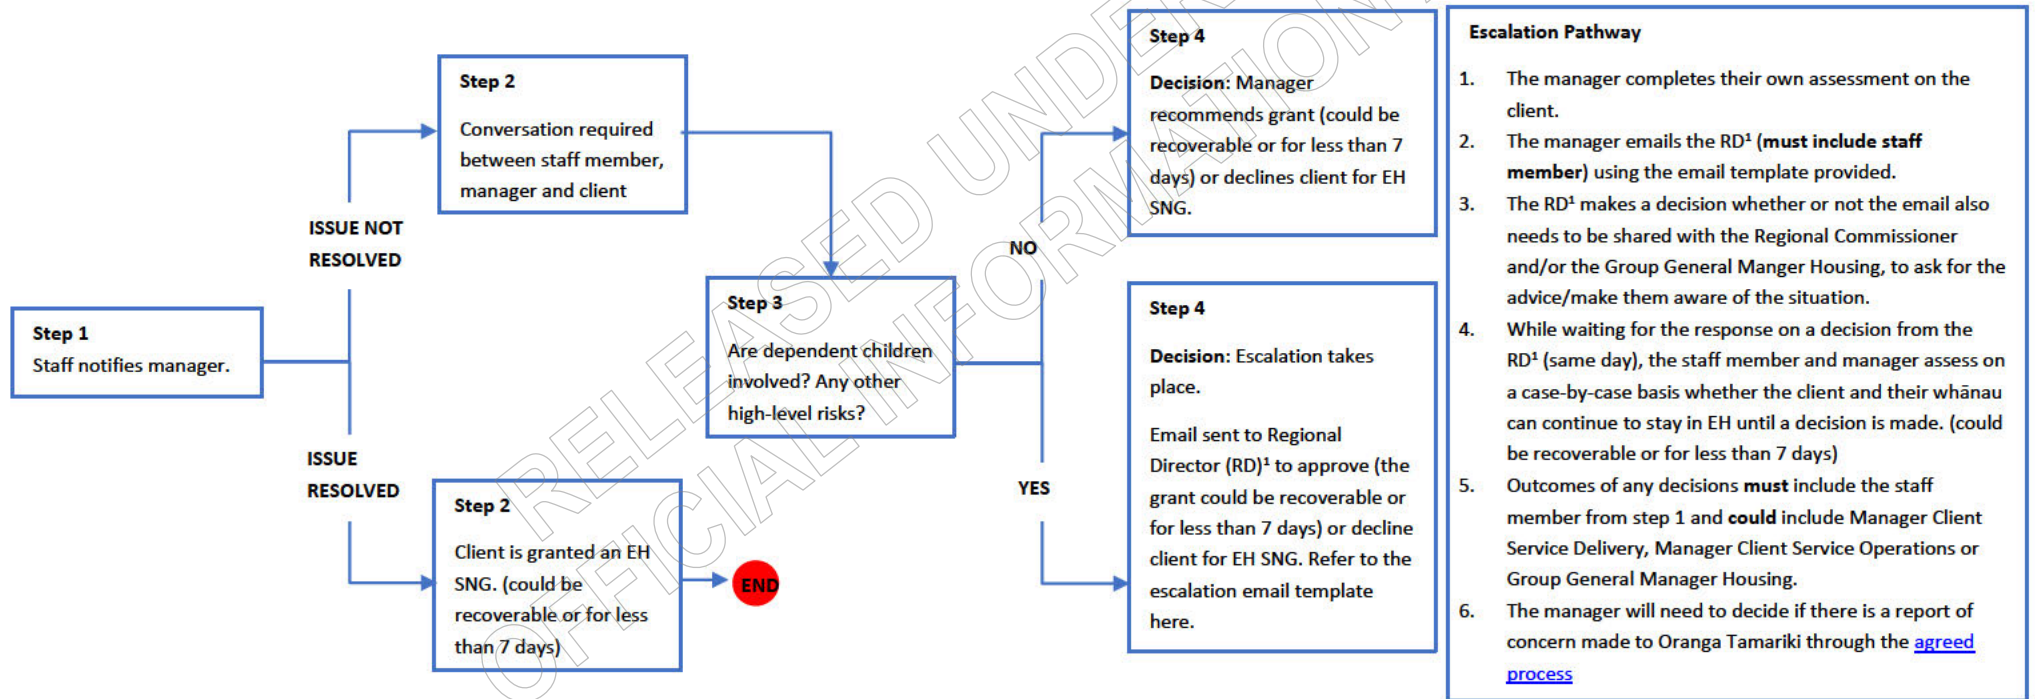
Step 1
Staff notifies manager.

ISSUE NOT RESOLVED

Step 2
Conversation required between staff member, manager and client

ISSUE RESOLVED

Step 2
Client is granted an EH SNG. (could be recoverable or for less than 7 days)

END

Step 3
Are dependent children involved? Any other high-level risks?

NO

YES

Step 4
Decision: Manager recommends grant (could be recoverable or for less than 7 days) or declines client for EH SNG.

Step 4
Decision: Escalation takes place.

Email sent to Regional Director (RD)¹ to approve (the grant could be recoverable or for less than 7 days) or decline client for EH SNG. Refer to the escalation email template here.

Escalation Pathway

1. The manager completes their own assessment on the client.
2. The manager emails the RD¹ (must include staff member) using the email template provided.
3. The RD¹ makes a decision whether or not the email also needs to be shared with the Regional Commissioner and/or the Group General Manger Housing, to ask for the advice/make them aware of the situation.
4. While waiting for the response on a decision from the RD¹ (same day), the staff member and manager assess on a case-by-case basis whether the client and their whānau can continue to stay in EH until a decision is made. (could be recoverable or for less than 7 days)
5. Outcomes of any decisions must include the staff member from step 1 and could include Manager Client Service Delivery, Manager Client Service Operations or Group General Manager Housing.
6. The manager will need to decide if there is a report of concern made to Oranga Tamariki through the agreed process

RELEASED UNDER THE OFFICIAL INFORMATION ACT